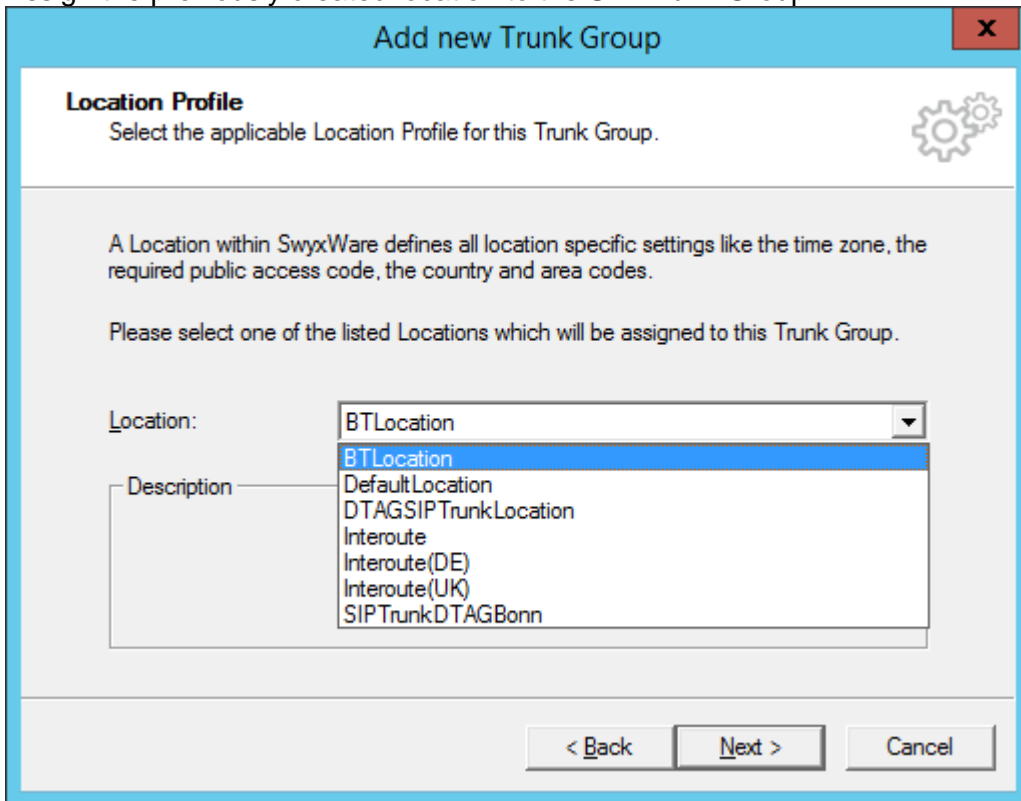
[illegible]

Add new Trunk Group

x

Location Profile
Select the applicable Location Profile for this Trunk Group.

A Location within SwyxWare defines all location specific settings like the time zone, the required public access code, the country and area codes.

Please select one of the listed Locations which will be assigned to this Trunk Group.

Location: BTLocation

BTLocation
DefaultLocation
DTAGSIPTrunkLocation
Interoute
Interoute(DE)
Interoute(UK)
SIPTrunkDTAGBonn

Description

< Back Next > Cancel